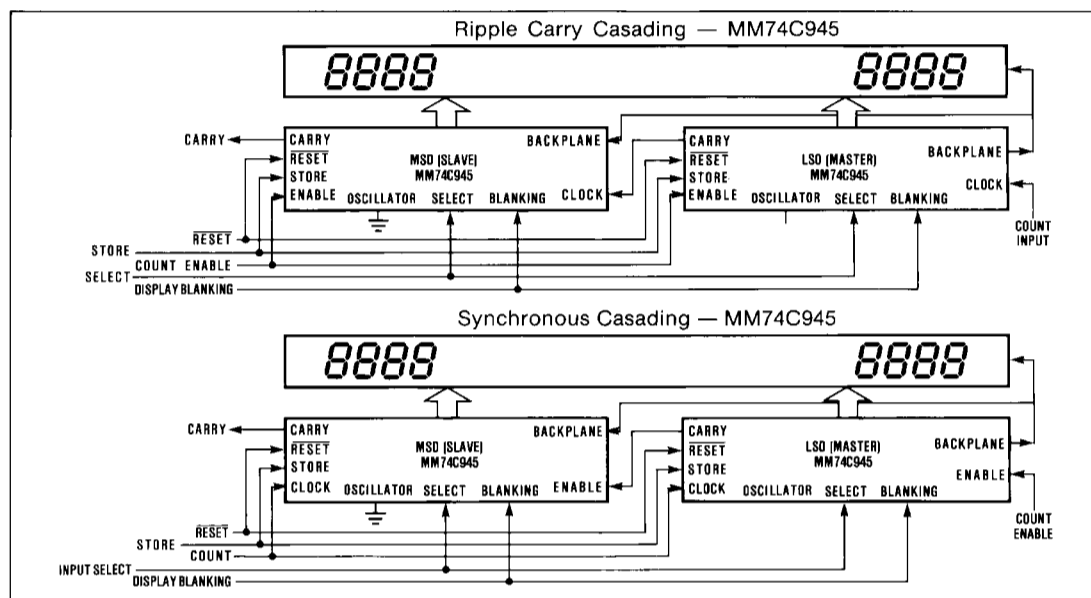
Ripple Carry Casading — MM74C945

8888

8888

CARRY
$\overline{RESET}$
STORE
ENABLE
MSD (SLAVE)
MM74C945
BACKPLANE
CLOCK
OSCILLATOR SELECT BLANKING

CARRY
$\overline{RESET}$
STORE
ENABLE
LSD (MASTER)
MM74C945
BACKPLANE
CLOCK
OSCILLATOR SELECT BLANKING

CARRY
$\overline{RESET}$
STORE
COUNT ENABLE
SELECT
DISPLAY BLANKING
COUNT INPUT

Synchronous Casading — MM74C945

8888

8888

CARRY
$\overline{RESET}$
STORE
CLOCK
MSD (SLAVE)
MM74C945
BACKPLANE
ENABLE
OSCILLATOR SELECT BLANKING

CARRY
$\overline{RESET}$
STORE
CLOCK
LSD (MASTER)
MM74C945
BACKPLANE
ENABLE
OSCILLATOR SELECT BLANKING

CARRY
$\overline{RESET}$
STORE
COUNT
INPUT SELECT
DISPLAY BLANKING
COUNT ENABLE